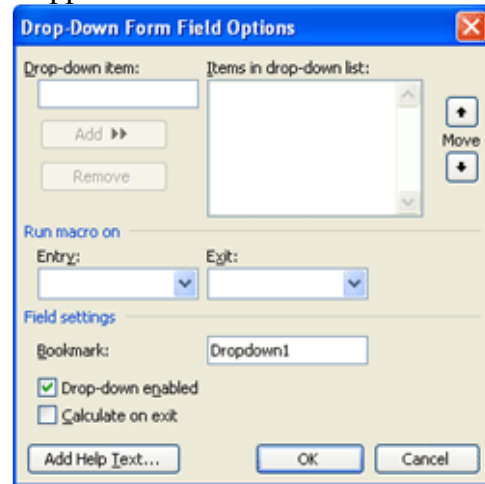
Drop-Down Form Field Options

Drop-down item:

Items in drop-down list:

Add ▸▸

Remove

Move

Run macro on

Entry:

Exit:

Field settings

Bookmark: Dropdown1

Drop-down enabled

Calculate on exit

Add Help Text...

OK

Cancel